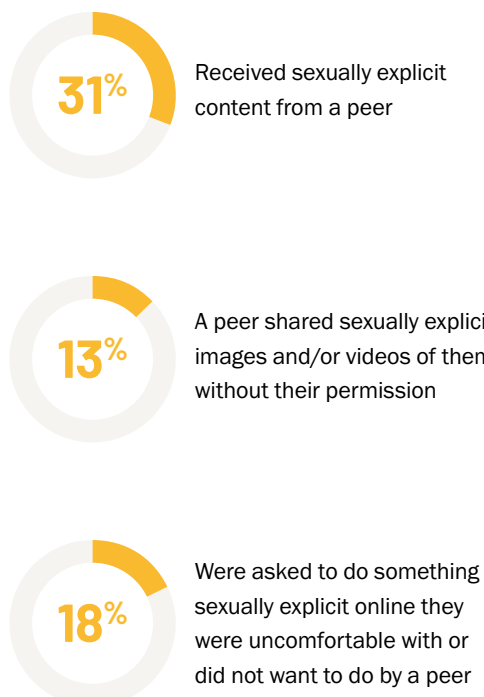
31%

Received sexually explicit content from a peer

13%

A peer shared sexually explici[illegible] images and/or videos of them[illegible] without their permission

18%

Were asked to do something sexually explicit online they were uncomfortable with or did not want to do by a peer